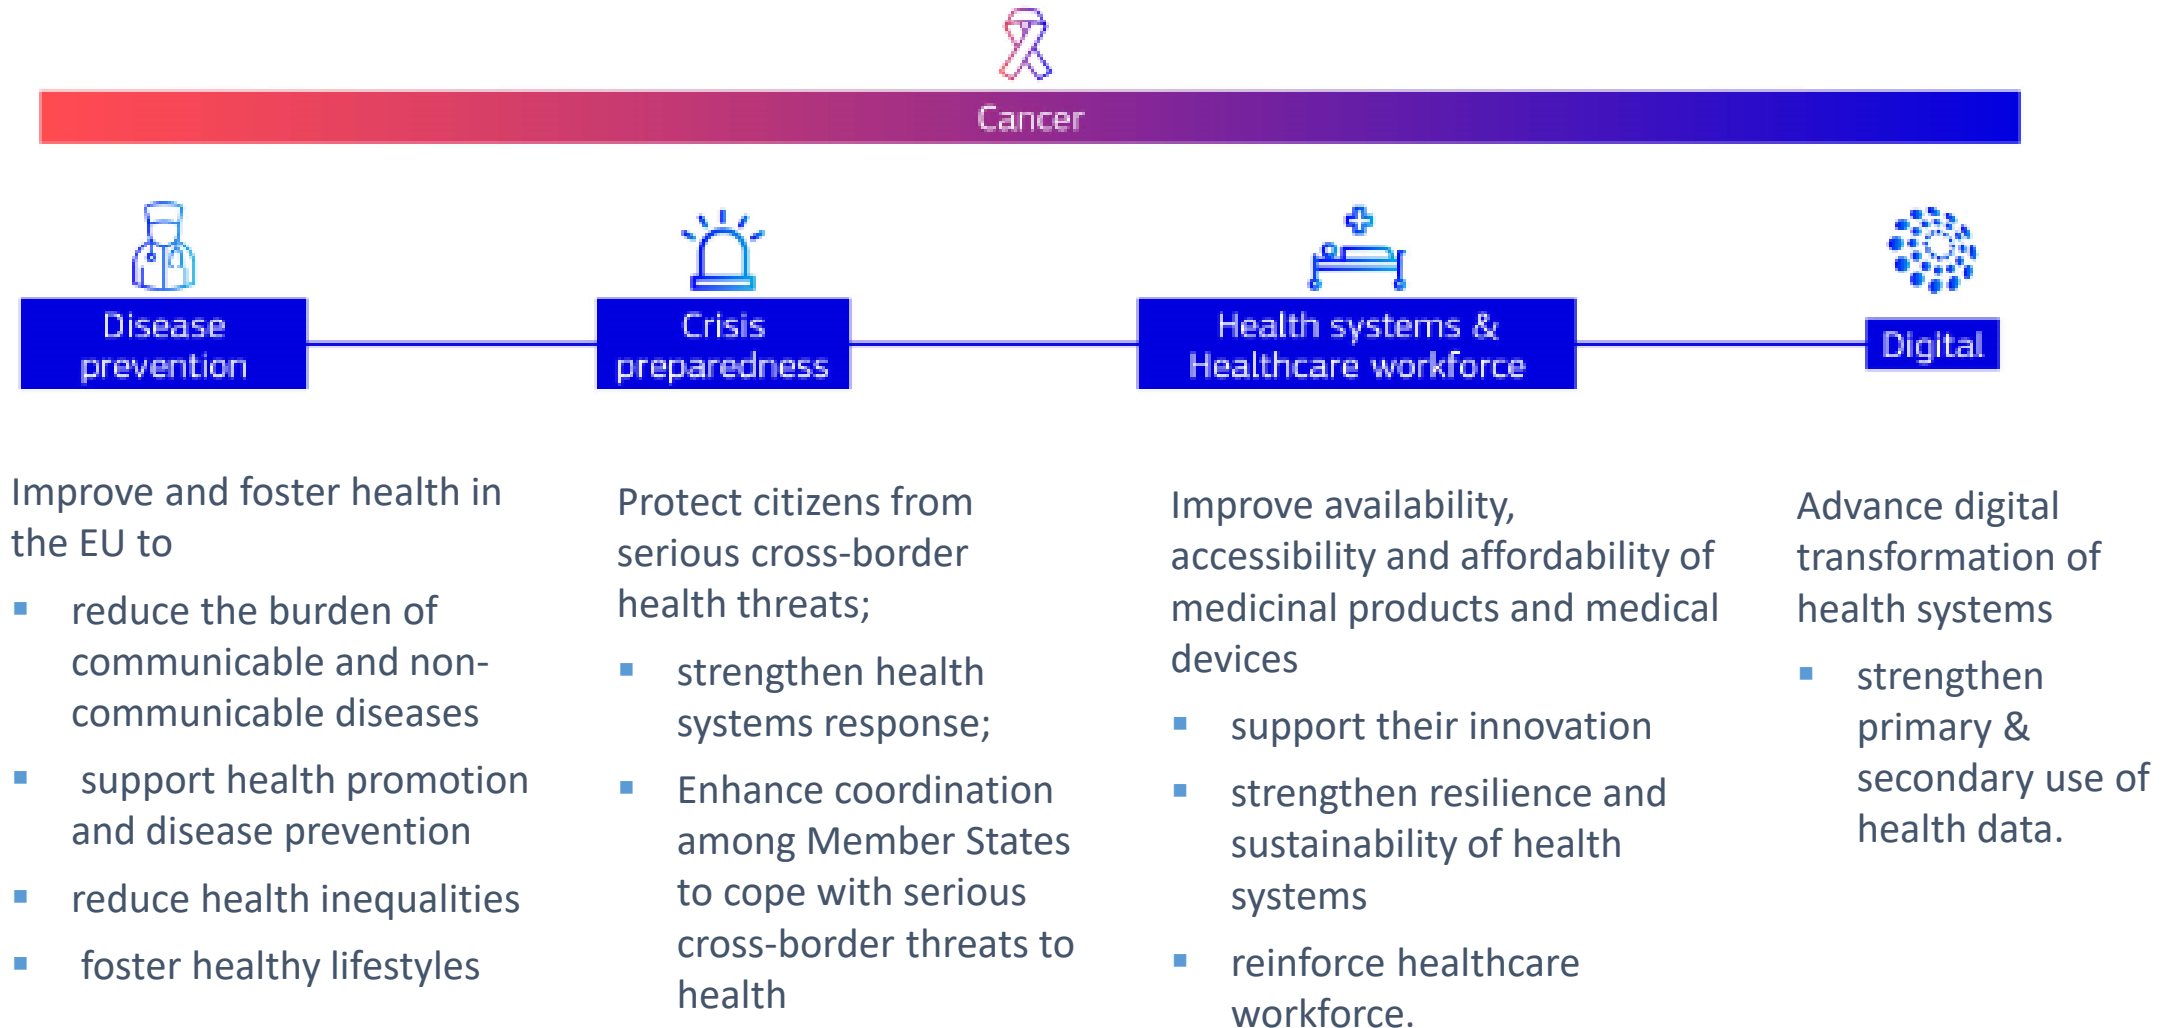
Cancer

Disease prevention

Crisis preparedness

Health systems & Healthcare workforce

Digital

Improve and foster health in the EU to

- reduce the burden of communicable and non-communicable diseases
- support health promotion and disease prevention
- reduce health inequalities
- foster healthy lifestyles

Protect citizens from serious cross-border health threats;

- strengthen health systems response;
- Enhance coordination among Member States to cope with serious cross-border threats to health

Improve availability, accessibility and affordability of medicinal products and medical devices

- support their innovation
- strengthen resilience and sustainability of health systems
- reinforce healthcare workforce.

Advance digital transformation of health systems

- strengthen primary & secondary use of health data.